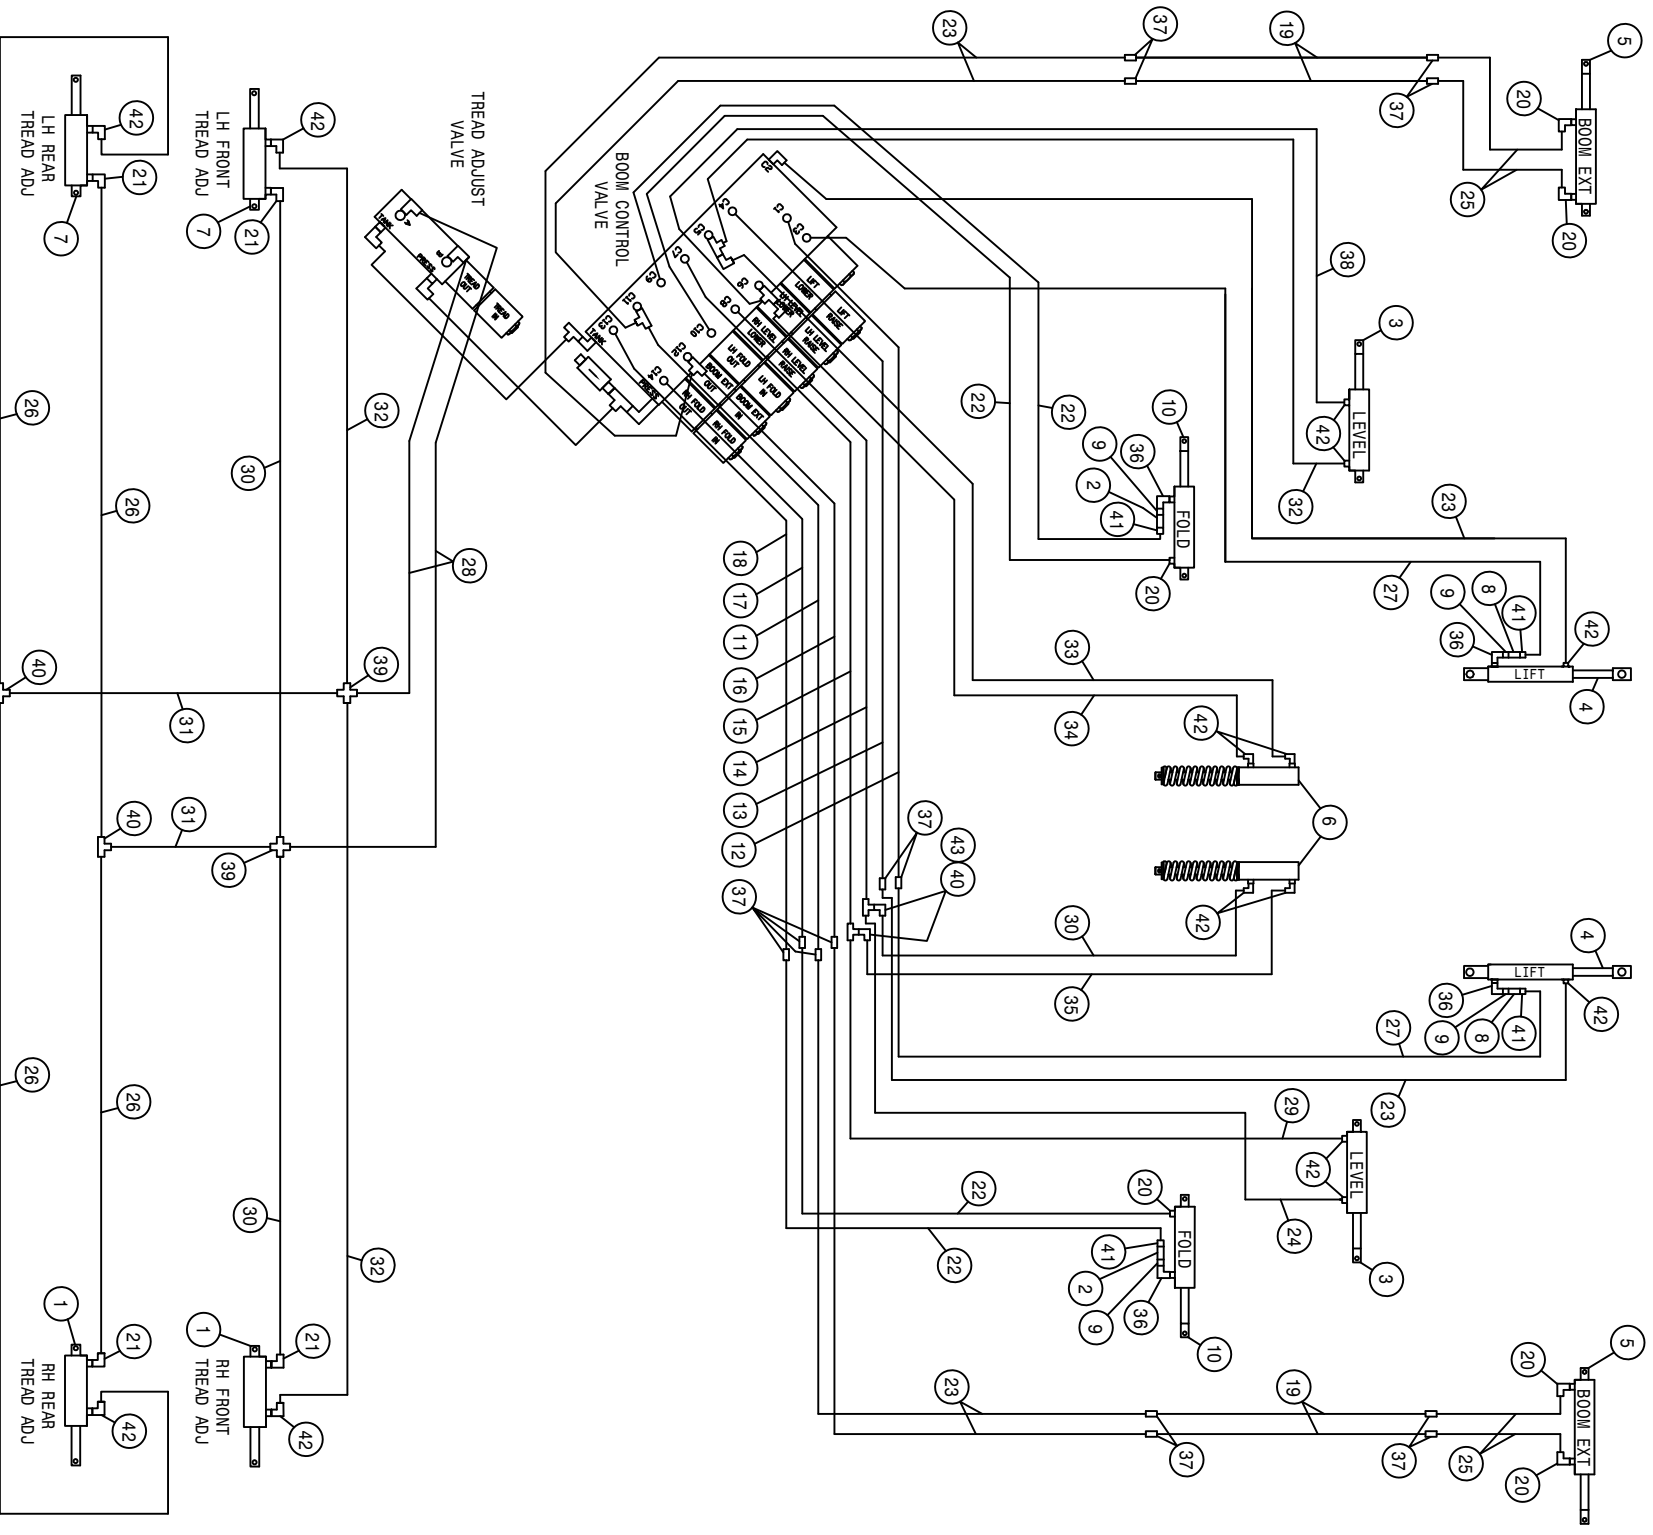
TREAD ADJUST VALVE

BOOM CONTROL VALVE

LH REAR TREAD ADJ

LH FRONT TREAD ADJ

RH REAR TREAD ADJ

RH FRONT TREAD ADJ

TANK
PRESS
TREAD OUT
TREAD IN

TANK
PRESS
C1
C2
C3
C4
C5
C6
C7
C8
C9
C10
C11
C12
C13
C14

LIFT RAISE
LIFT LOWER
LH LEVEL RAISE
LH LEVEL LOWER
RH LEVEL RAISE
RH LEVEL LOWER
LH FOLD IN
LH FOLD OUT
BOOM EXT IN
BOOM EXT OUT
RH FOLD IN
RH FOLD OUT

BOOM EXT
LEVEL
FOLD
LIFT
LIFT
LEVEL
FOLD
BOOM EXT

1
1
2
2
3
3
4
4
5
5
6
7
7
8
8
9
9
9
9
10
10
11
12
13
14
15
16
17
18
19
19
20
20
20
20
20
20
21
21
21
21
22
22
22
22
23
23
23
23
24
25
25
26
26
26
26
27
27
28
29
30
30
30
31
31
32
32
32
33
34
35
36
36
36
36
37
37
37
37
37
37
38
39
39
40
40
40
41
41
41
41
42
42
42
42
42
42
42
42
42
43